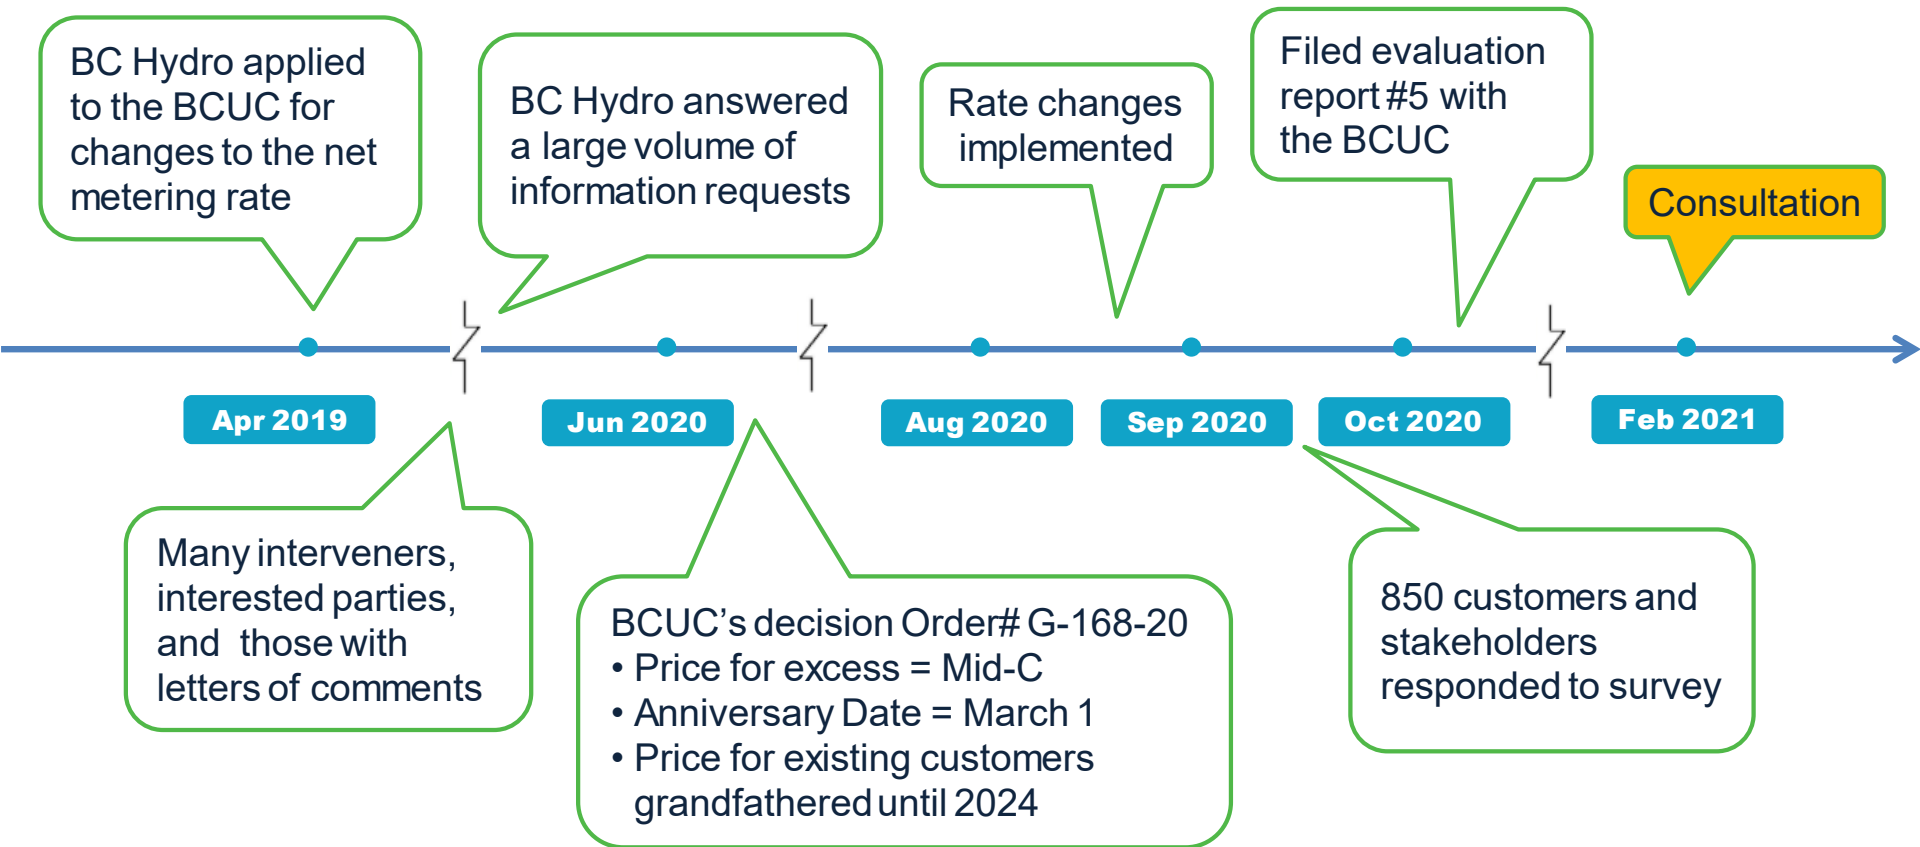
BC Hydro applied to the BCUC for changes to the net metering rate

BC Hydro answered a large volume of information requests

Rate changes implemented

Filed evaluation report #5 with the BCUC

Consultation

Apr 2019

Jun 2020

Aug 2020

Sep 2020

Oct 2020

Feb 2021

Many interveners, interested parties, and those with letters of comments

BCUC's decision Order# G-168-20
• Price for excess = Mid-C
• Anniversary Date = March 1
• Price for existing customers grandfathered until 2024

850 customers and stakeholders responded to survey